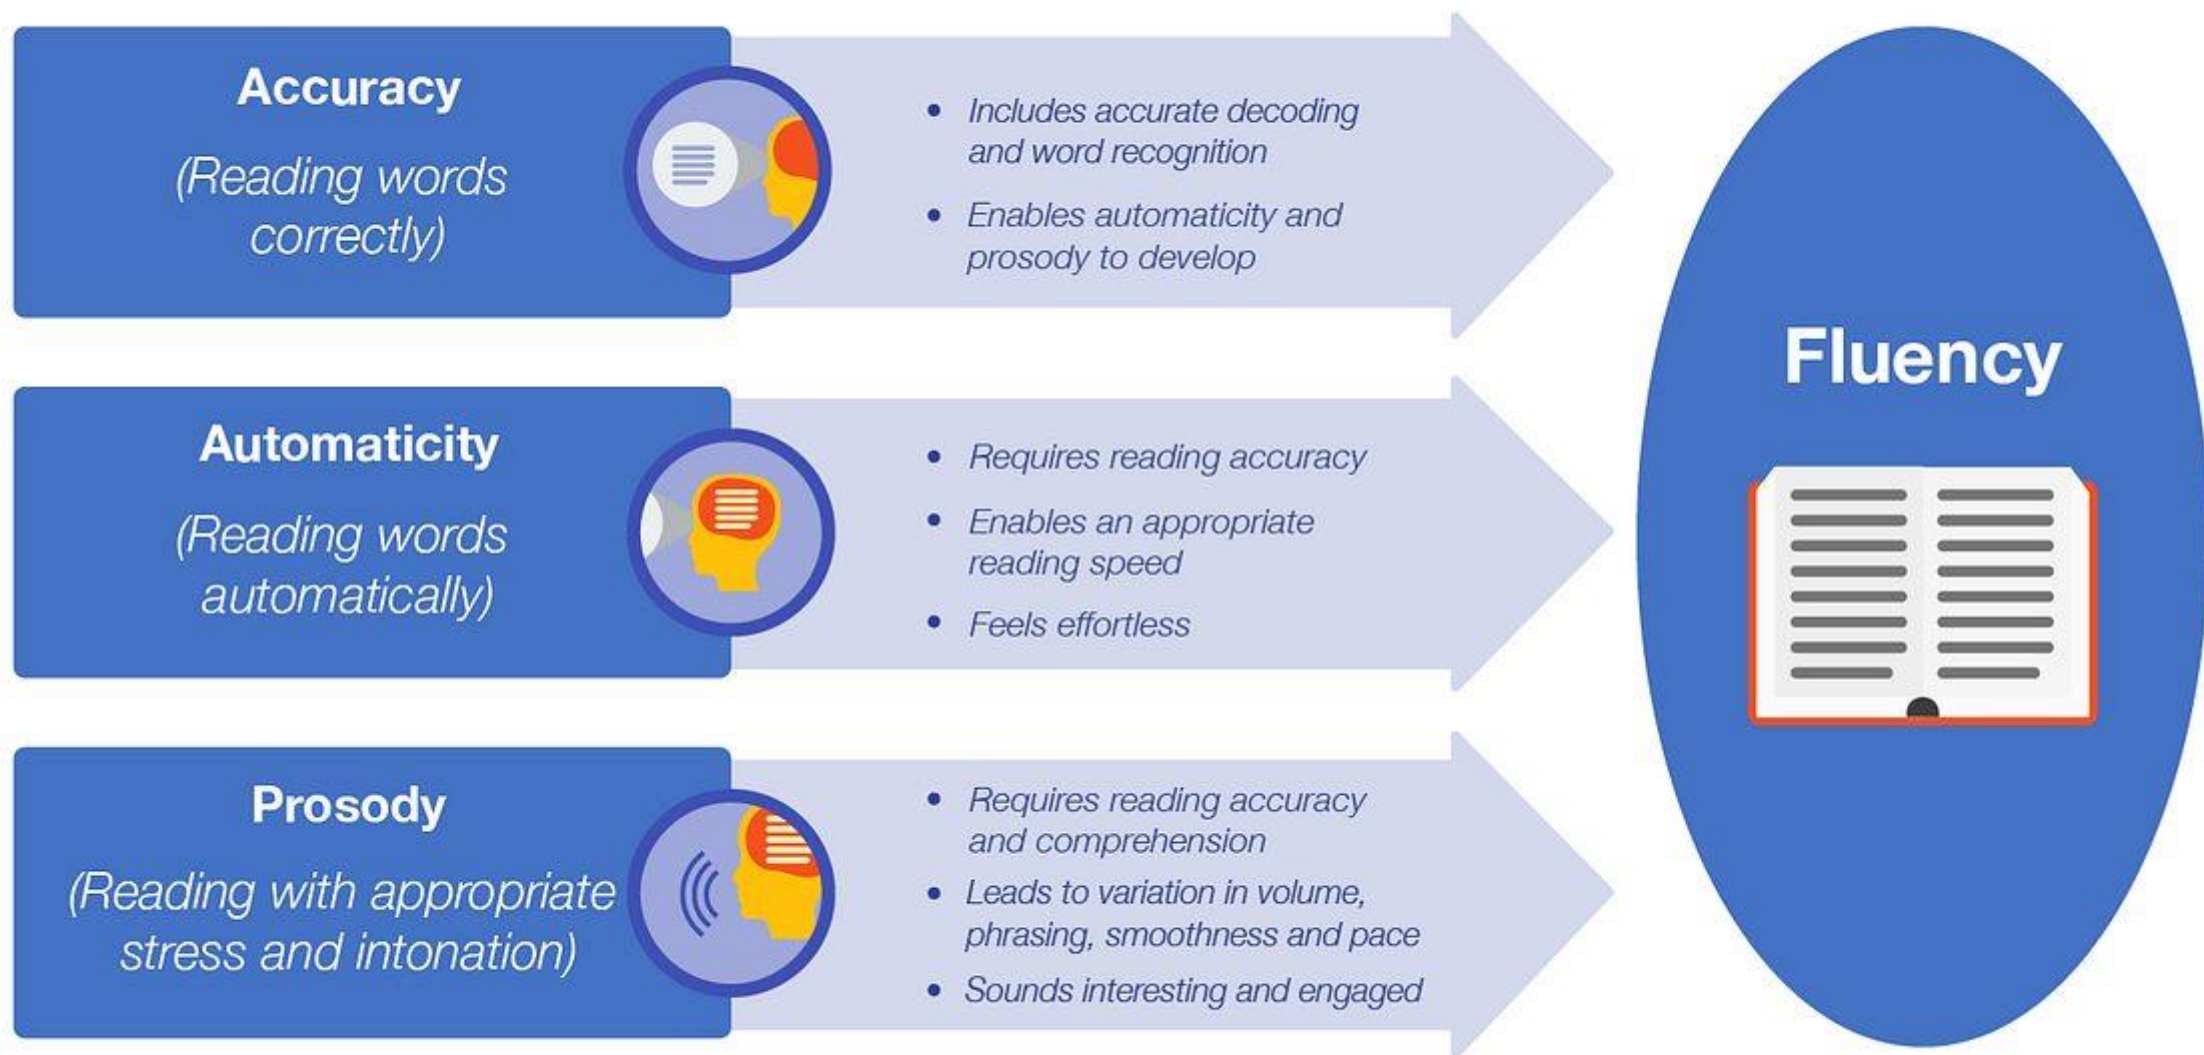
Accuracy

(Reading words correctly)

- Includes accurate decoding and word recognition
- Enables automaticity and prosody to develop

Automaticity

(Reading words automatically)

- Requires reading accuracy
- Enables an appropriate reading speed
- Feels effortless

Prosody

(Reading with appropriate stress and intonation)

- Requires reading accuracy and comprehension
- Leads to variation in volume, phrasing, smoothness and pace
- Sounds interesting and engaged

Fluency